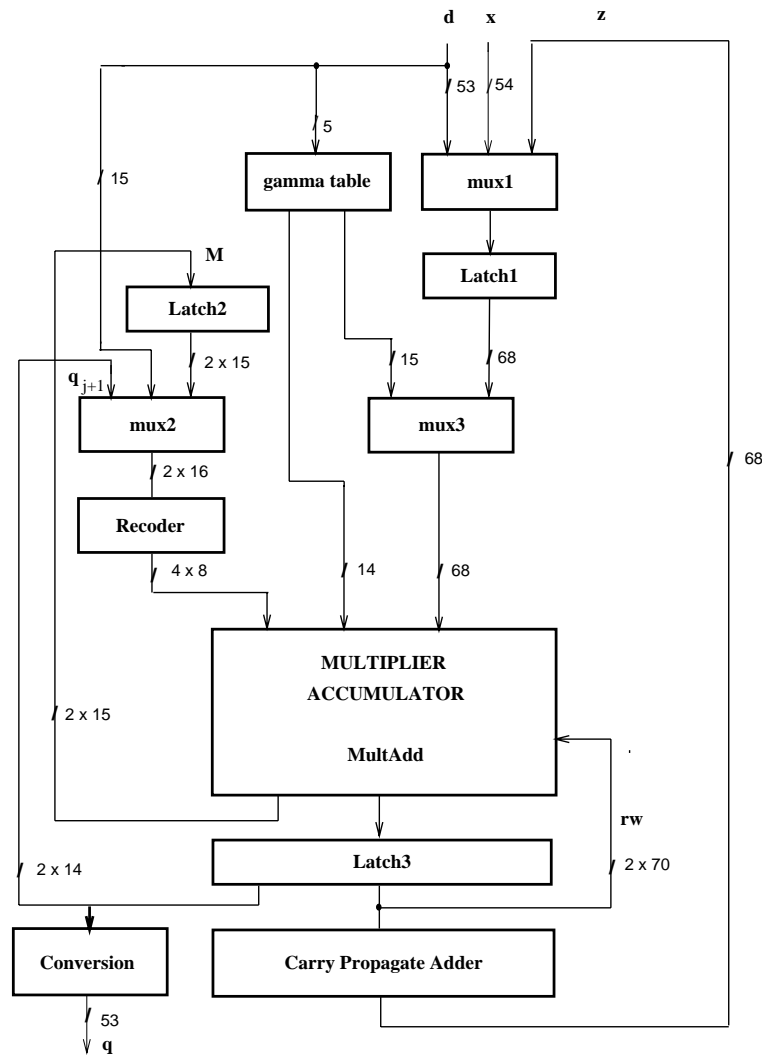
d x z

53 54

5

15

gamma table

mux1

M

Latch1

Latch2

2 x 15

15

68

$q_{j+1}$

mux2

mux3

68

2 x 16

Recoder

4 x 8

14

68

MULTIPLIER ACCUMULATOR

MultAdd

2 x 15

rw

Latch3

2 x 14

2 x 70

Conversion

Carry Propagate Adder

53

q